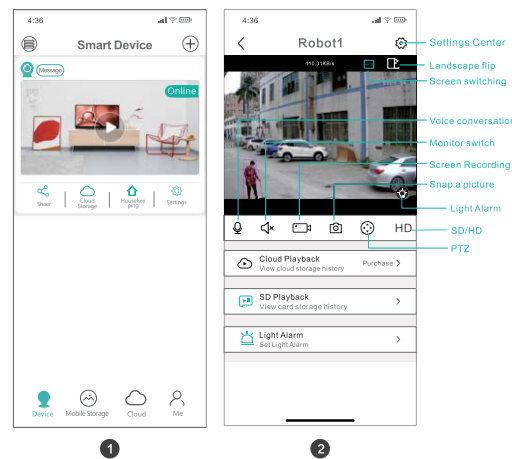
4:36

Smart Device

Message

Online

Share | Cloud Storage | Housekeeping | Settings

Device | Mobile Storage | Cloud | Me

1

4:36

Robot1

110.31KB/s

HD

Cloud Playback
View cloud storage history
Purchase >

SD Playback
View card storage history
>

Light Alarm
Set Light Alarm
>

Settings Center
Landscape flip
Screen switching
Voice conversation
Monitor switch
Screen Recording
Snap a picture
Light Alarm
SD/HD
PTZ

2